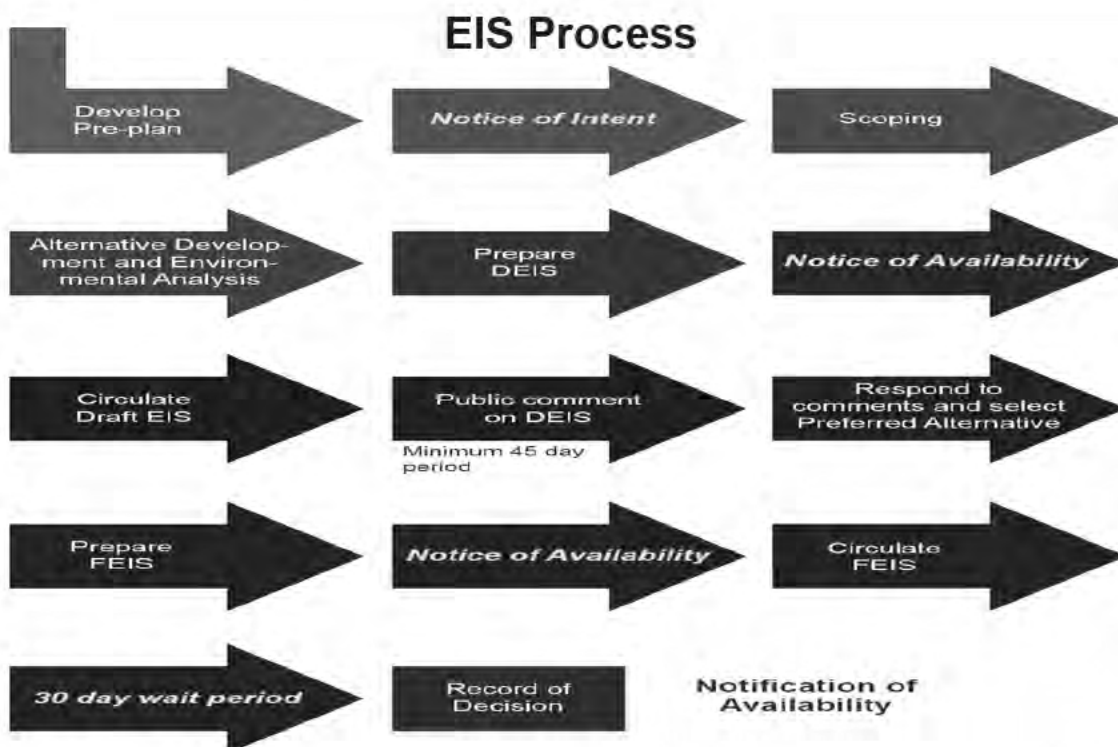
EIS Process

Develop Pre-plan

Notice of Intent

Scoping

Alternative Development and Environmental Analysis

Prepare DEIS

Notice of Availability

Circulate Draft EIS

Public comment on DEIS

Minimum 45 day period

Respond to comments and select Preferred Alternative

Prepare FEIS

Notice of Availability

Circulate FEIS

30 day wait period

Record of Decision

Notification of Availability